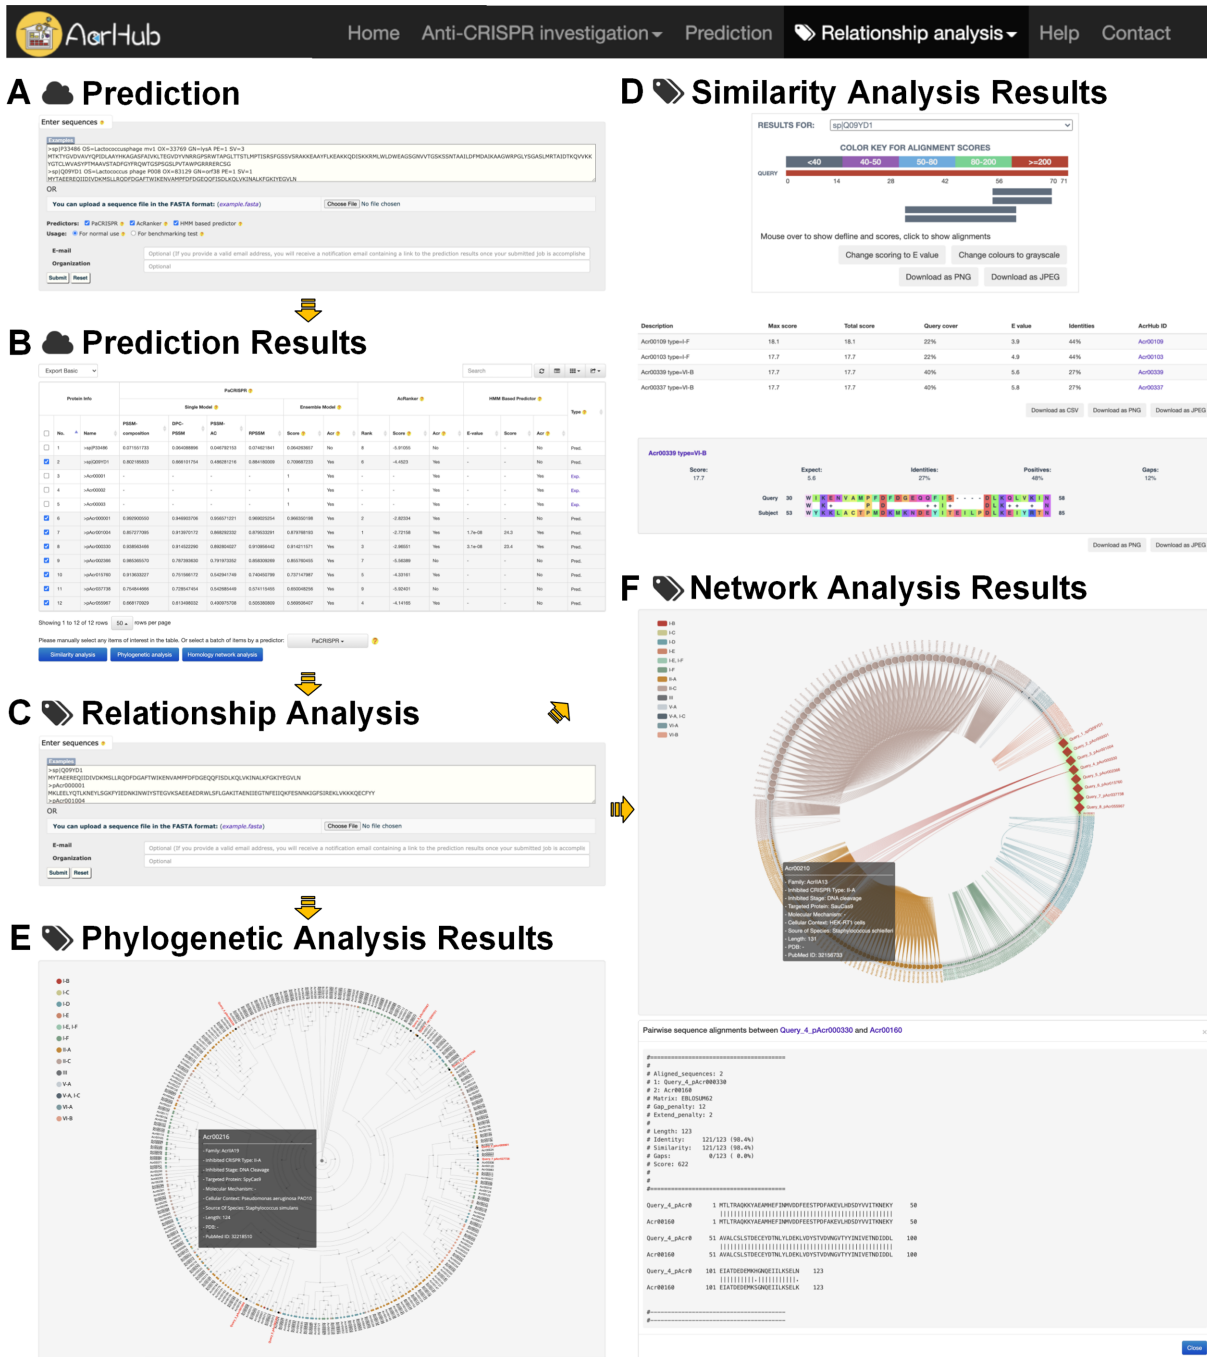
AcrHub Home Anti-CRISPR investigation Prediction Relationship analysis Help Contact

A Prediction

Enter sequences
Examples
>sp|P33486 OS=Lactococcus phage mv1 OX=33769 GN=lysA PE=1 SV=3
MTKTYGVAVYQFIDLAAYHKAGASFAIVKLTEGVDYVNMRSPSRWTARGLTTSTLMPTISRSFGSSVSRAKKEAAYFLEAKKQDISKKRMLWLDWEAGSGNVVTGSKSSNTAAILDFMDAIKAAGWRPGLYGASLMRTAIDTKQVKKYGTCLWVASYPTMAAVSTADFGYFRQWTGSPSGSLPVTAWPGRRERCSG
>sp|Q09YD1 OS=Lactococcus phage P008 OX=83129 GN=orf38 PE=1 SV=1
MYTAEERQIIDIVDKMSLLRQDFDGAFTWIKENVAMPFDFDGEQQFISDLKQLVKINALKFGKIYEGVLN
OR
You can upload a sequence file in the FASTA format: (example.fasta) Choose File No file chosen
Predictors: PaCRISPR AcRanker HMM based predictor
Usage: For normal use For benchmarking test
E-mail Optional (If you provide a valid email address, you will receive a notification email containing a link to the prediction results once your submitted job is accomplishe
Organization Optional
Submit Reset

B Prediction Results

Export Basic Search

| | No. | Name | PaCRISPR Single Model PSSM-composition | DPC-PSSM | PSSM-AC | RPSSM | Ensemble Model Score | Acr | AcRanker Rank | Score | Acr | HMM Based Predictor E-value | Score | Acr | Type |
|---|---|---|---|---|---|---|---|---|---|---|---|---|---|---|---|
| | 1 | >sp\|P33486 | 0.271551732 | 0.364086896 | 0.048782153 | 0.074621841 | 0.064263807 | No | 8 | -5.91055 | No | - | - | No | Pred. |
| ✓ | 2 | >sp\|Q09YD1 | 0.802155833 | 0.866151754 | 0.489281216 | 0.884168008 | 0.709867233 | Yes | 6 | -4.4823 | Yes | - | - | No | Pred. |
| | 3 | >Acr00001 | - | - | - | - | 1 | Yes | - | - | Yes | - | - | Yes | Exp. |
| | 4 | >Acr00002 | - | - | - | - | 1 | Yes | - | - | Yes | - | - | Yes | Exp. |
| | 5 | >Acr00003 | - | - | - | - | 1 | Yes | - | - | Yes | - | - | Yes | Exp. |
| ✓ | 6 | >pAcr000001 | 0.960565503 | 0.946603705 | 0.859571201 | 0.969025234 | 0.966550198 | Yes | 2 | -2.92334 | Yes | - | - | No | Pred. |
| ✓ | 7 | >pAcr001004 | 0.857377065 | 0.813570172 | 0.669292332 | 0.879533291 | 0.879768193 | Yes | 1 | -2.72158 | Yes | 3.1e-08 | 24.3 | Yes | Pred. |
| ✓ | 8 | >pAcr000330 | 0.838563468 | 0.814522290 | 0.669380407 | 0.910956442 | 0.814211571 | Yes | 3 | -2.96551 | Yes | 3.1e-08 | 23.4 | Yes | Pred. |
| ✓ | 9 | >pAcr000395 | 0.985565570 | 0.787393630 | 0.791973302 | 0.959306289 | 0.853760455 | Yes | 7 | -5.06389 | No | - | - | No | Pred. |
| ✓ | 10 | >pAcr015780 | 0.913633227 | 0.751566172 | 0.524941748 | 0.740450799 | 0.737147987 | Yes | 4 | -4.33181 | Yes | - | - | No | Pred. |
| ✓ | 11 | >pAcr000739 | 0.754844886 | 0.728547454 | 0.542085449 | 0.574115450 | 0.650048256 | Yes | 5 | -4.82431 | No | - | - | No | Pred. |
| ✓ | 12 | >pAcr005997 | 0.068170609 | 0.813468032 | 0.409075758 | 0.505356909 | 0.569506457 | Yes | 9 | -4.14185 | Yes | - | - | No | Pred. |

Showing 1 to 12 of 12 rows 50 rows per page
Please manually select any items of interest in the table. Or select a batch of items by a predictor: PaCRISPR
Similarity analysis Phylogenetic analysis Homology network analysis

C Relationship Analysis

Enter sequences
Examples
>sp|Q09YD1
MYTAEERQIIDIVDKMSLLRQDFDGAFTWIKENVAMPFDFDGEQQFISDLKQLVKINALKFGKIYEGVLN
>pAcr000001
MKLEELYQTLKNEYLSGKFYIEDNKINWIYSTEGVKSAEEAEDRWLSFLGAKITAENIEGTNFEIIQKFESNNKGFSIREKLVKKKQECFYY
>pAcr001004
OR
You can upload a sequence file in the FASTA format: (example.fasta) Choose File No file chosen
E-mail Optional (If you provide a valid email address, you will receive a notification email containing a link to the prediction results once your submitted job is accomplis
Organization Optional
Submit Reset

D Similarity Analysis Results

RESULTS FOR: sp|Q09YD1
COLOR KEY FOR ALIGNMENT SCORES
<40 40-50 50-80 80-200 >=200
QUERY 0 14 28 42 56 70 71
Mouse over to show define and scores, click to show alignments
Change scoring to E value Change colours to grayscale
Download as PNG Download as JPEG

| Description | Max score | Total score | Query cover | E value | Identities | AcrHub ID |
|---|---|---|---|---|---|---|
| Acr00109 type=I-F | 18.1 | 18.1 | 22% | 3.9 | 44% | Acr00109 |
| Acr00103 type=I-F | 17.7 | 17.7 | 22% | 4.9 | 44% | Acr00103 |
| Acr00339 type=VI-B | 17.7 | 17.7 | 40% | 5.6 | 27% | Acr00339 |
| Acr00337 type=VI-B | 17.7 | 17.7 | 40% | 5.8 | 27% | Acr00337 |

Download as CSV Download as PNG Download as JPEG

Acr00339 type=VI-B
Score: 17.7 Expect: 5.6 Identities: 27% Positives: 48% Gaps: 12%
Query 30 WIKENVAMPFDFDGEQQFIS----DLKQLVKIN 58
Subject 53 WYKKLACTPMDEMENDEYITEELPLKEIYTH 85
Download as PNG Download as JPEG

F Network Analysis Results

I-B I-C I-D I-E I-E, I-F I-F II-A II-C III V-A V-A, I-C VI-A VI-B
Query_1_sp|Q09YD1 Query_2_pAcr000001 Query_3_pAcr001004 Query_4_pAcr000330 Query_5_pAcr000395 Query_6_pAcr015780 Query_7_pAcr000739 Query_8_pAcr005997
Acr00210
- Family: AcrIIA13
- Inhibited CRISPR Type: II-A
- Inhibited Stage: DNA cleavage
- Targeted Protein: SauCas9
- Molecular Mechanism: -
- Cellular Context: HEK-RT1 cells
- Source of Species: Staphylococcus schleiferi
- Length: 131
- PDB: -
- Pubmed ID: 32156733

Pairwise sequence alignments between Query_4_pAcr000330 and Acr00160

#=======================================
#
# Aligned_sequences: 2
# 1: Query_4_pAcr000330
# 2: Acr00160
# Matrix: EBLOSUM62
# Gap_penalty: 12
# Extend_penalty: 2
#
# Length: 123
# Identity: 121/123 (98.4%)
# Similarity: 121/123 (98.4%)
# Gaps: 0/123 ( 0.0%)
# Score: 622
#
#
#=======================================

Query_4_pAcr0 1 MTLTRAQKKYAEAMHEFINMVDDFEESTPDFAKEVLHDSDYVVITKNEKY 50
Acr00160 1 MTLTRAQKKYAEAMHEFINMVDDFEESTPDFAKEVLHDSDYVVITKNEKY 50

Query_4_pAcr0 51 AVALCSLSTDECEYDTNLYLDEKLVDYSTVDVNGVTYYINIVETNDIDDL 100
Acr00160 51 AVALCSLSTDECEYDTNLYLDEKLVDYSTVDVNGVTYYINIVETNDIDDL 100

Query_4_pAcr0 101 EIATDEDEMKHGNQEIILKSELN 123
Acr00160 101 EIATDEDEMKSGNQEIILKSELK 123

#---------------------------------------
#---------------------------------------
Close

E Phylogenetic Analysis Results

I-B I-C I-D I-E I-E, I-F I-F II-A II-C III V-A V-A, I-C VI-A VI-B
Acr00216
- Family: AcrIIA15
- Inhibited CRISPR Type: II-A
- Inhibited Stage: DNA Cleavage
- Targeted Protein: SpyCas9
- Molecular Mechanism: -
- Cellular Context: Pseudomonas aeruginosa PAO1
- Source Of Species: Staphylococcus simulans
- Length: 124
- PDB: -
- Pubmed ID: 32218513